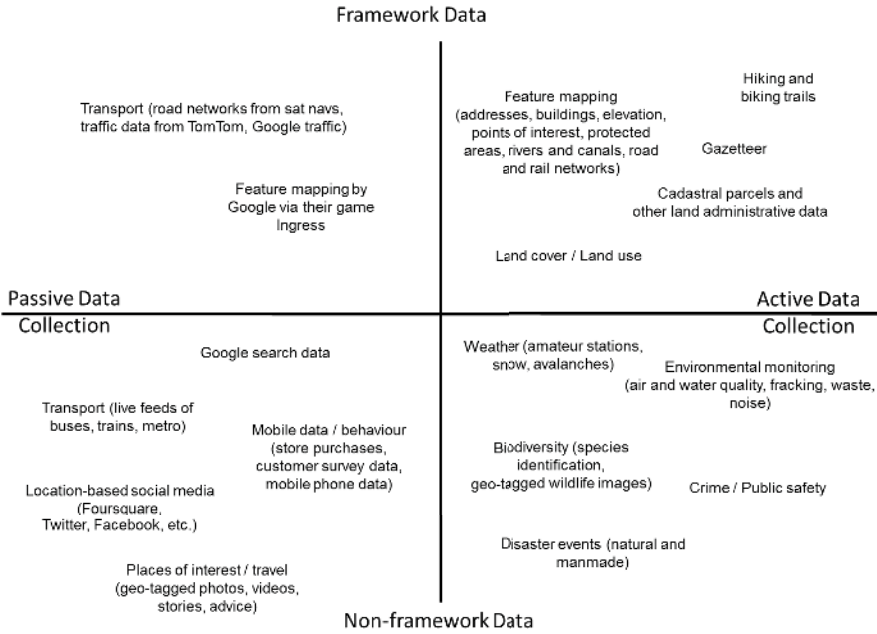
Framework Data

Transport (road networks from sat navs, traffic data from TomTom, Google traffic)

Feature mapping by Google via their game Ingress

Feature mapping (addresses, buildings, elevation, points of interest, protected areas, rivers and canals, road and rail networks)

Hiking and biking trails

Gazetteer

Cadastral parcels and other land administrative data

Land cover / Land use

Passive Data Collection

Active Data Collection

Google search data

Transport (live feeds of buses, trains, metro)

Mobile data / behaviour (store purchases, customer survey data, mobile phone data)

Location-based social media (Foursquare, Twitter, Facebook, etc.)

Places of interest / travel (geo-tagged photos, videos, stories, advice)

Weather (amateur stations, snow, avalanches)

Environmental monitoring (air and water quality, fracking, waste, noise)

Biodiversity (species identification, geo-tagged wildlife images)

Crime / Public safety

Disaster events (natural and manmade)

Non-framework Data